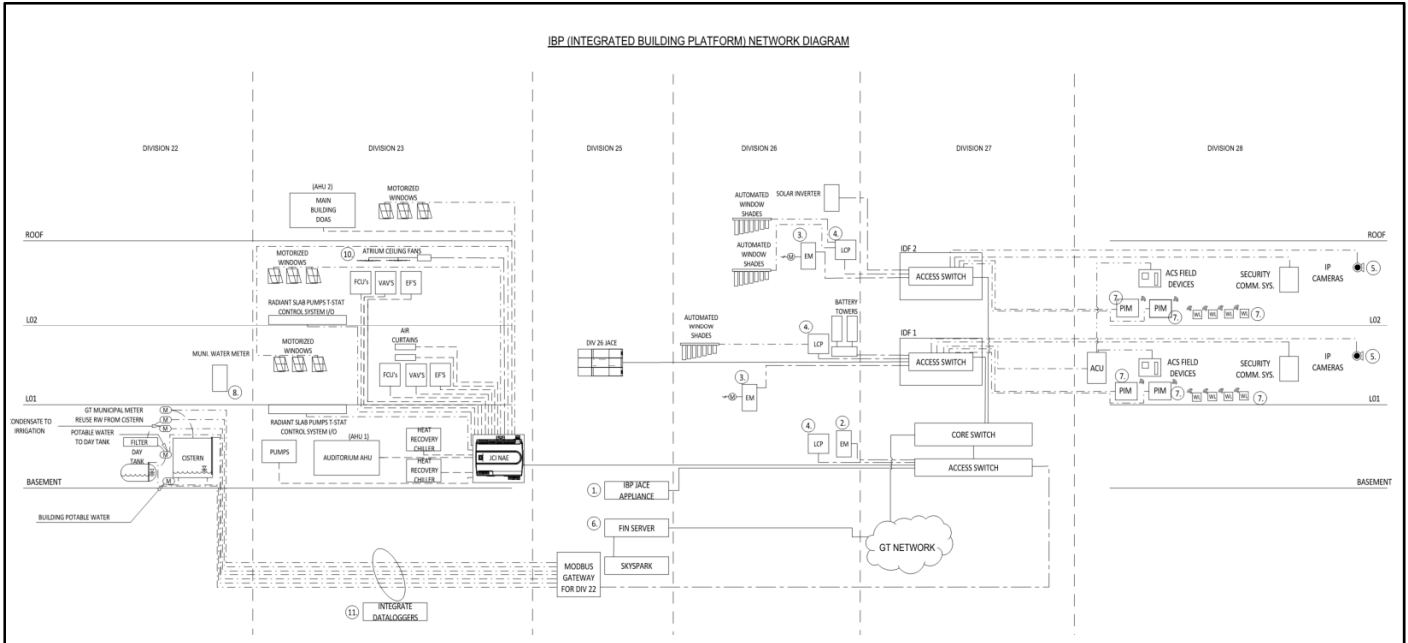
IBP (INTEGRATED BUILDING PLATFORM) NETWORK DIAGRAM

DIVISION 22

DIVISION 23

DIVISION 25

DIVISION 26

DIVISION 27

DIVISION 28

ROOF

L02

L01

BASEMENT

ROOF

L02

L01

BASEMENT

(AHU 2)
MAIN BUILDING DOAS

MOTORIZED WINDOWS

10. ATRIUM CEILING FANS

MOTORIZED WINDOWS

FCU's

VAV'S

EF'S

RADIANT SLAB PUMPS T-STAT CONTROL SYSTEM I/O

AIR CURTAINS

MOTORIZED WINDOWS

FCU's

VAV'S

EF'S

MUNI. WATER METER

8.

GT MUNICIPAL METER

REUSE RW FROM CISTERN

CONDENSATE TO IRRIGATION

POTABLE WATER TO DAY TANK

FILTER

DAY TANK

CISTERN

BUILDING POTABLE WATER

M

M

M

M

RADIANT SLAB PUMPS T-STAT CONTROL SYSTEM I/O

PUMPS

(AHU 1)
AUDITORIUM AHU

HEAT RECOVERY CHILLER

HEAT RECOVERY CHILLER

JCI NAE

DIV 26 JACE

1. IBP JACE APPLIANCE

6. FIN SERVER

SKYSPARK

MODBUS GATEWAY FOR DIV 22

11. INTEGRATE DATALOGGERS

AUTOMATED WINDOW SHADES

SOLAR INVERTER

AUTOMATED WINDOW SHADES

3. EM

4. LCP

M

BATTERY TOWERS

AUTOMATED WINDOW SHADES

4. LCP

3. EM

M

4. LCP

2. EM

IDF 2

ACCESS SWITCH

IDF 1

ACCESS SWITCH

CORE SWITCH

ACCESS SWITCH

GT NETWORK

ACS FIELD DEVICES

SECURITY COMM. SYS.

IP CAMERAS

5.

7. PIM

PIM 7.

WL WL WL WL 7.

ACU

ACS FIELD DEVICES

SECURITY COMM. SYS.

IP CAMERAS

5.

7. PIM

PIM

WL WL WL WL 7.